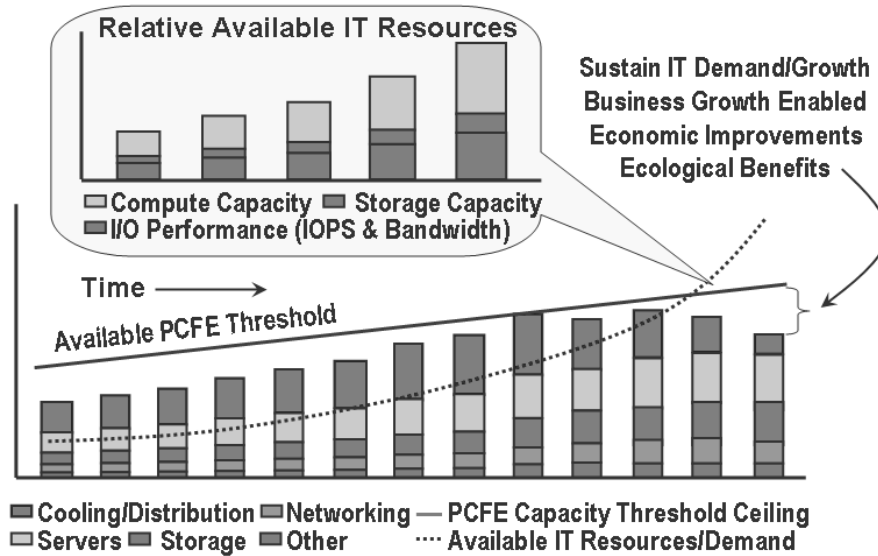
Relative Available IT Resources

Compute Capacity
Storage Capacity
I/O Performance (IOPS & Bandwidth)

Sustain IT Demand/Growth
Business Growth Enabled
Economic Improvements
Ecological Benefits

Time

Available PCFE Threshold

Cooling/Distribution
Networking
— PCFE Capacity Threshold Ceiling
Servers
Storage
Other
···· Available IT Resources/Demand